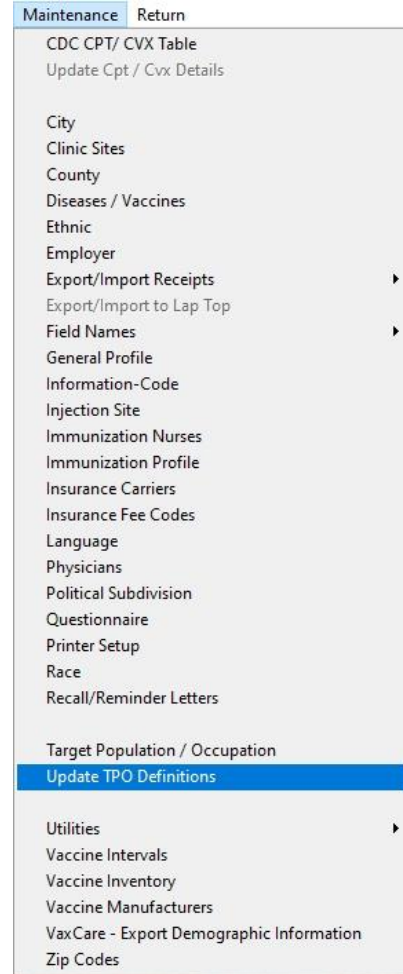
Maintenance Return

CDC CPT/ CVX Table
Update Cpt / Cvx Details

City
Clinic Sites
County
Diseases / Vaccines
Ethnic
Employer
Export/Import Receipts
Export/Import to Lap Top
Field Names
General Profile
Information-Code
Injection Site
Immunization Nurses
Immunization Profile
Insurance Carriers
Insurance Fee Codes
Language
Physicians
Political Subdivision
Questionnaire
Printer Setup
Race
Recall/Reminder Letters

Target Population / Occupation
Update TPO Definitions

Utilities
Vaccine Intervals
Vaccine Inventory
Vaccine Manufacturers
VaxCare - Export Demographic Information
Zip Codes